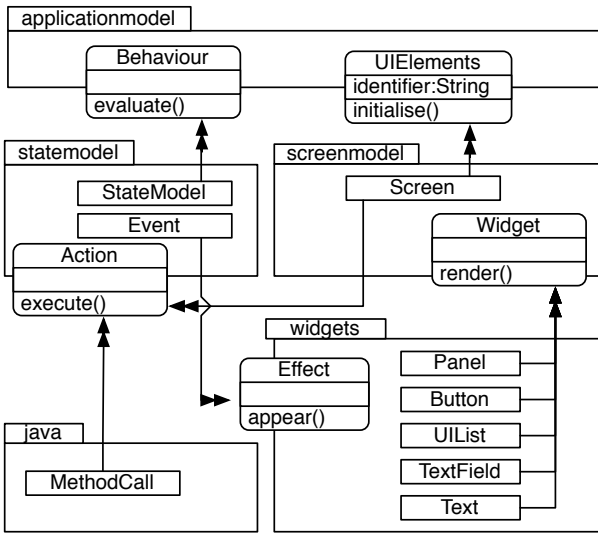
applicationmodel

Behaviour

evaluate()

UIElements

identifier:String

initialise()

statemodel

StateModel

Event

Action

execute()

screenmodel

Screen

Widget

render()

widgets

Effect

appear()

Panel

Button

UIList

TextField

Text

java

MethodCall